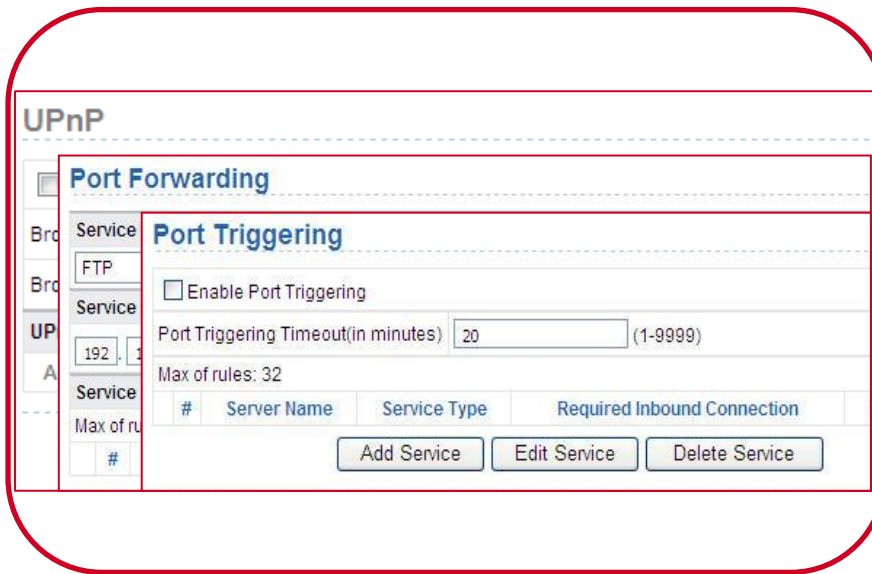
UPnP

Bro

Bro

UP

A

Port Forwarding

Service

FTP

Service

192 . 1

Service

Max of ru

#

Port Triggering

Enable Port Triggering

Port Triggering Timeout(in minutes) 20 (1-9999)

Max of rules: 32

| # | Server Name | Service Type | Required Inbound Connection |
|---|---|---|---|

Add Service Edit Service Delete Service